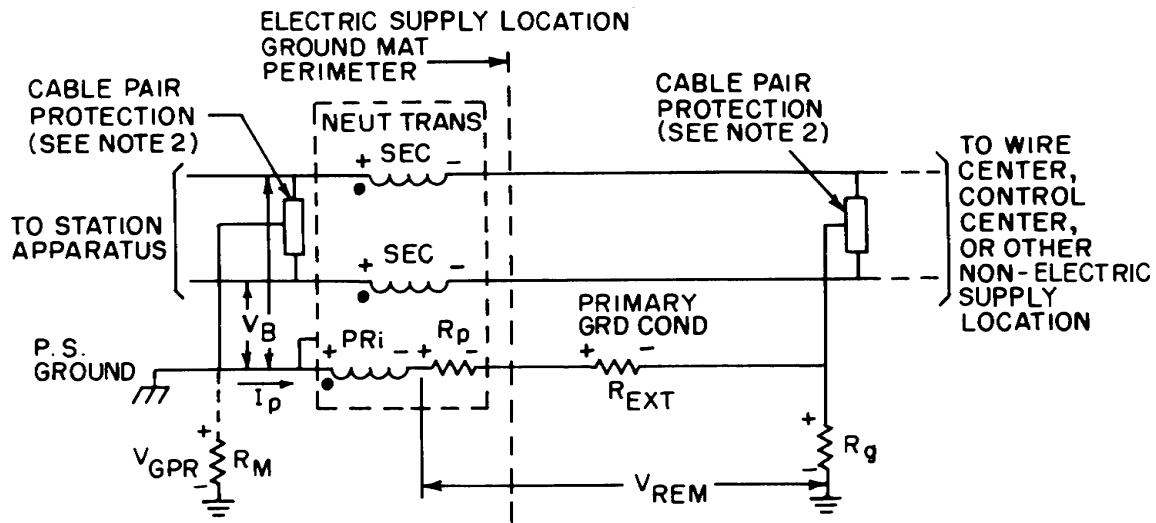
ELECTRIC SUPPLY LOCATION GROUND MAT PERIMETER

CABLE PAIR PROTECTION (SEE NOTE 2)

NEUT TRANS

+ SEC –

+ SEC –

CABLE PAIR PROTECTION (SEE NOTE 2)

TO WIRE CENTER, CONTROL CENTER, OR OTHER NON-ELECTRIC SUPPLY LOCATION

TO STATION APPARATUS

$V_B$

P. S. GROUND

$I_p$

+ PRi – + $R_p$ –

PRIMARY GRD COND

+ –

$R_{EXT}$

+

$V_{GPR}$ $R_M$

–

+

$R_g$

–

$V_{REM}$